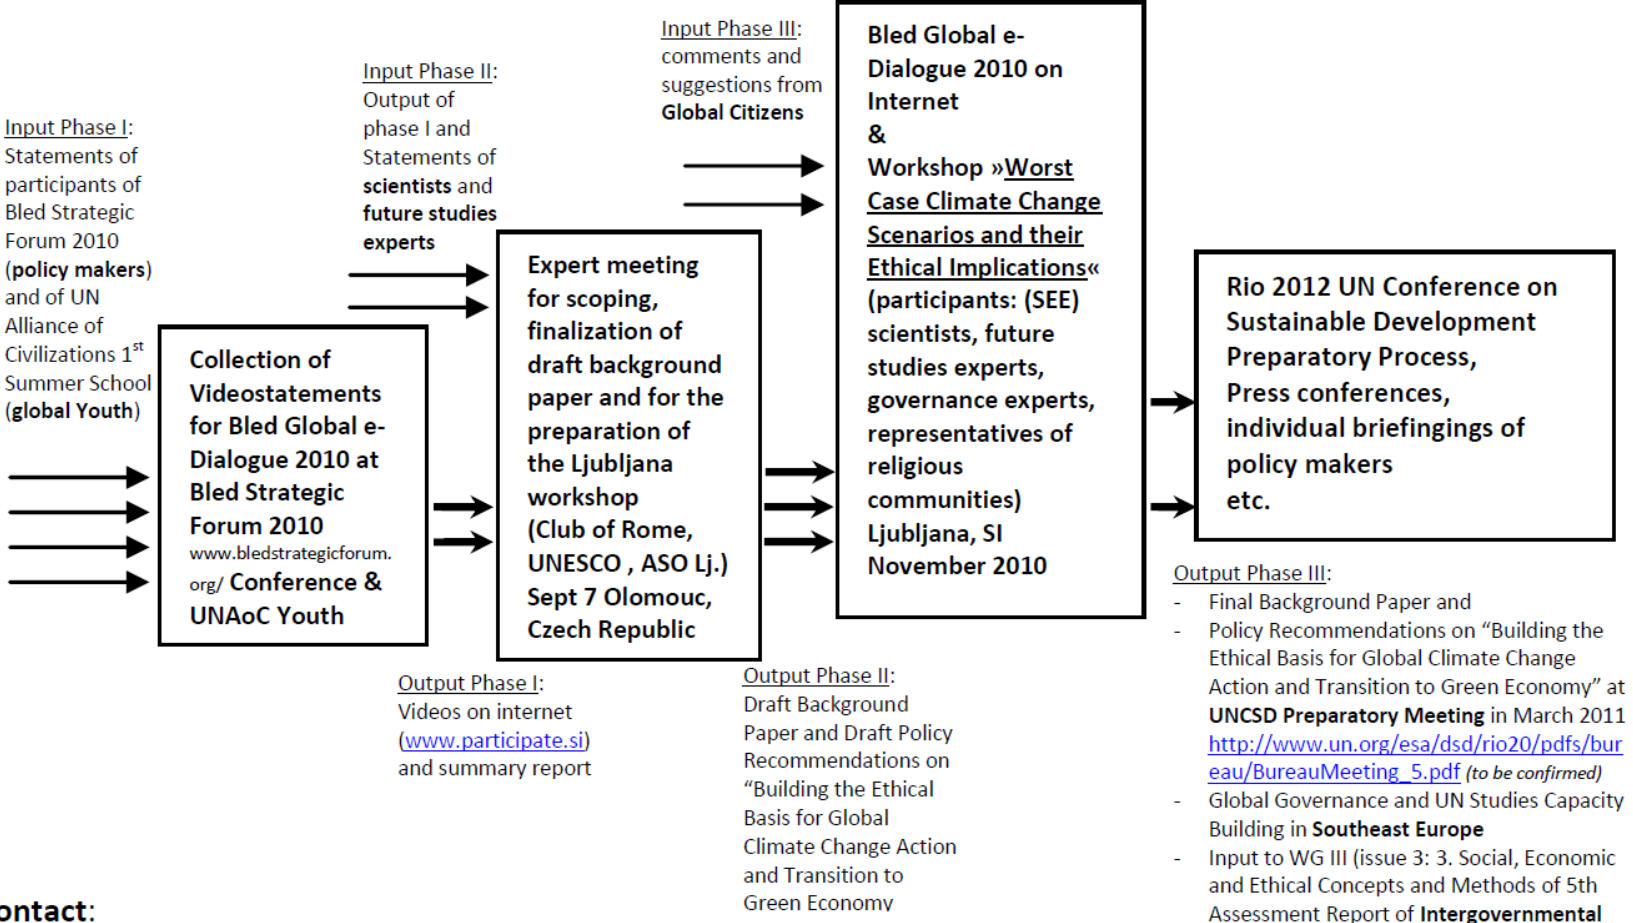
Input Phase I: Statements of participants of Bled Strategic Forum 2010 (policy makers) and of UN Alliance of Civilizations $1^{st}$ Summer School (global Youth)

Input Phase II: Output of phase I and Statements of scientists and future studies experts

Input Phase III: comments and suggestions from Global Citizens

Collection of Videostatements for Bled Global e-Dialogue 2010 at Bled Strategic Forum 2010 www.bledstrategicforum.org/ Conference & UNAoC Youth

Expert meeting for scoping, finalization of draft background paper and for the preparation of the Ljubljana workshop (Club of Rome, UNESCO , ASO Lj.) Sept 7 Olomouc, Czech Republic

Bled Global e-Dialogue 2010 on Internet & Workshop »Worst Case Climate Change Scenarios and their Ethical Implications« (participants: (SEE) scientists, future studies experts, governance experts, representatives of religious communities) Ljubljana, SI November 2010

Rio 2012 UN Conference on Sustainable Development Preparatory Process, Press conferences, individual briefingings of policy makers etc.

Output Phase I: Videos on internet (www.participate.si) and summary report

Output Phase II: Draft Background Paper and Draft Policy Recommendations on "Building the Ethical Basis for Global Climate Change Action and Transition to Green Economy

Output Phase III:
- Final Background Paper and
- Policy Recommendations on "Building the Ethical Basis for Global Climate Change Action and Transition to Green Economy" at UNCSD Preparatory Meeting in March 2011 http://www.un.org/esa/dsd/rio20/pdfs/bureau/BureauMeeting_5.pdf (to be confirmed)
- Global Governance and UN Studies Capacity Building in Southeast Europe
- Input to WG III (issue 3: 3. Social, Economic and Ethical Concepts and Methods of 5th Assessment Report of Intergovernmental

ontact: